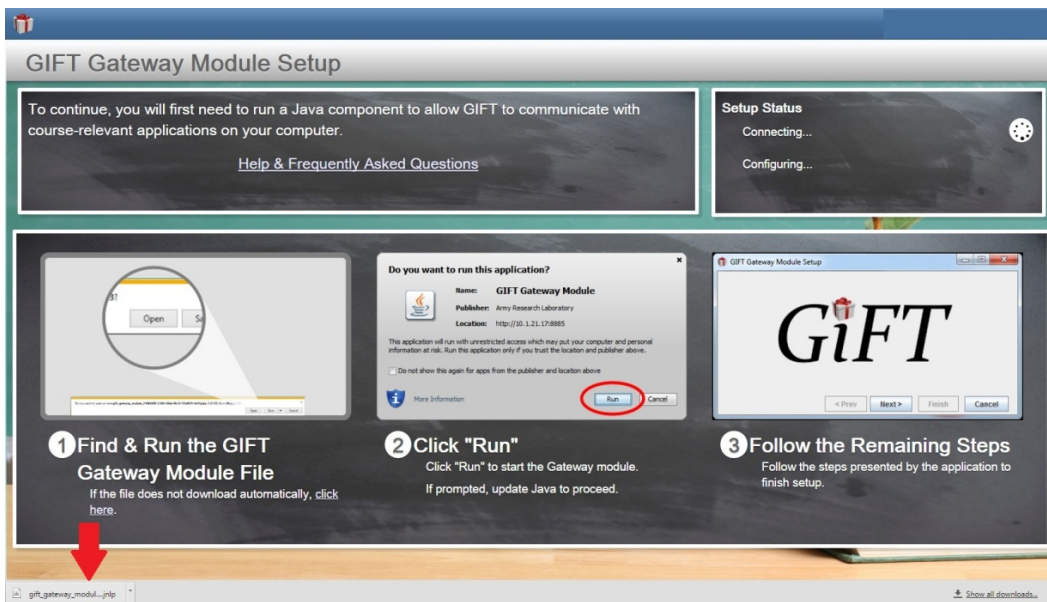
GIFT Gateway Module Setup

To continue, you will first need to run a Java component to allow GIFT to communicate with course-relevant applications on your computer.

Help & Frequently Asked Questions

Setup Status

Connecting...

Configuring...

Open

Do you want to run this application?

Name: GIFT Gateway Module

Publisher: Army Research Laboratory

Location: http://10.1.21.17:8885

This application will run with unrestricted access which may put your computer and personal information at risk. Run this application only if you trust the location and publisher above.

Do not show this again for apps from the publisher and location above

More Information

Run

Cancel

GIFT Gateway Module Setup

GIFT

< Prev

Next >

Finish

Cancel

1 Find & Run the GIFT Gateway Module File

If the file does not download automatically, click here.

2 Click "Run"

Click "Run" to start the Gateway module.

If prompted, update Java to proceed.

3 Follow the Remaining Steps

Follow the steps presented by the application to finish setup.

gift_gateway_modul....jnlp

Show all downloads...